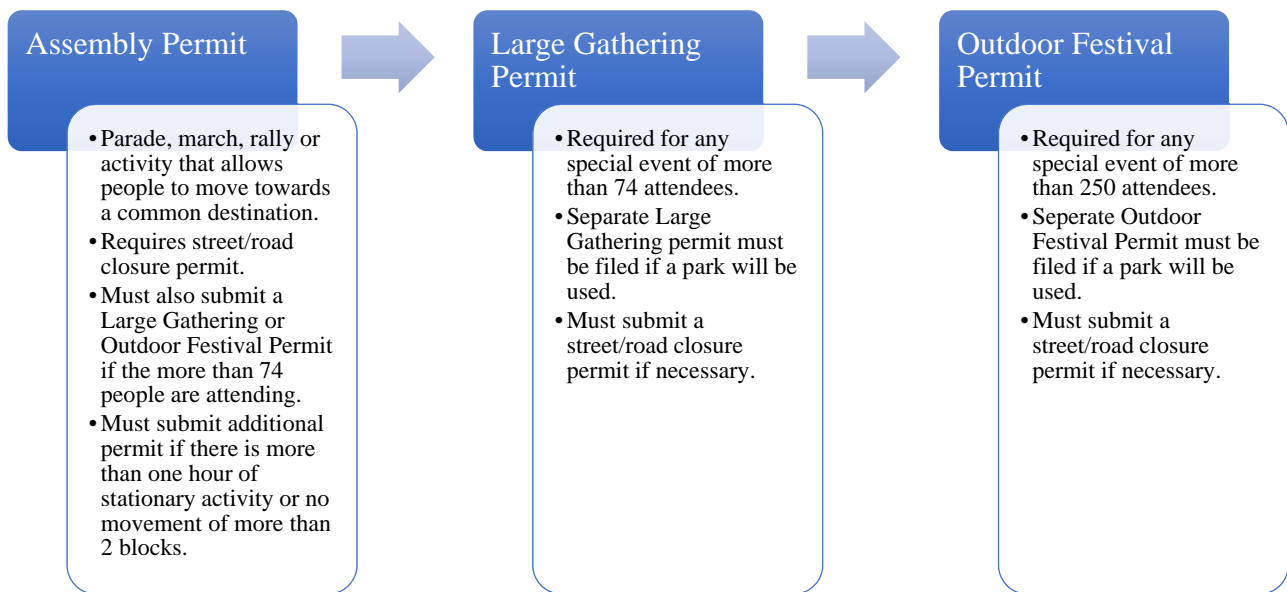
Assembly Permit

- Parade, march, rally or activity that allows people to move towards a common destination.
- Requires street/road closure permit.
- Must also submit a Large Gathering or Outdoor Festival Permit if the more than 74 people are attending.
- Must submit additional permit if there is more than one hour of stationary activity or no movement of more than 2 blocks.

Large Gathering Permit

- Required for any special event of more than 74 attendees.
- Separate Large Gathering permit must be filed if a park will be used.
- Must submit a street/road closure permit if necessary.

Outdoor Festival Permit

- Required for any special event of more than 250 attendees.
- Seperate Outdoor Festival Permit must be filed if a park will be used.
- Must submit a street/road closure permit if necessary.